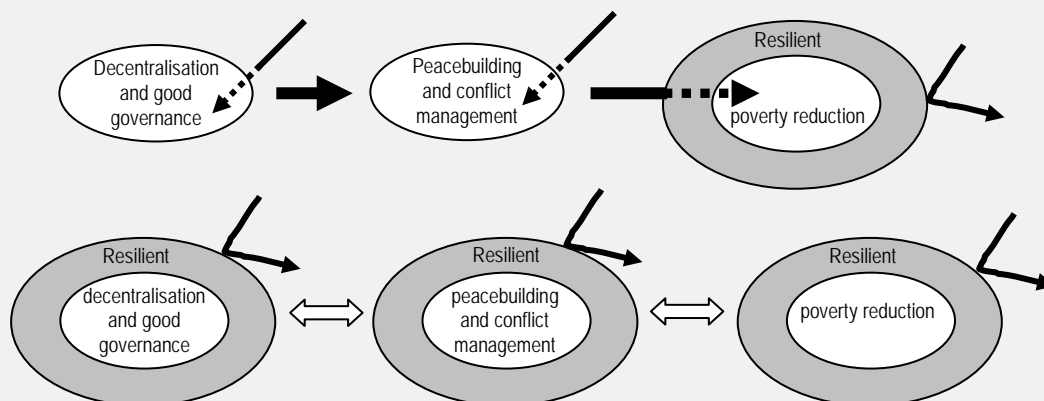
Decentralisation and good governance

Peacebuilding and conflict management

Resilient

poverty reduction

Resilient

decentralisation and good governance

Resilient

peacebuilding and conflict management

Resilient

poverty reduction